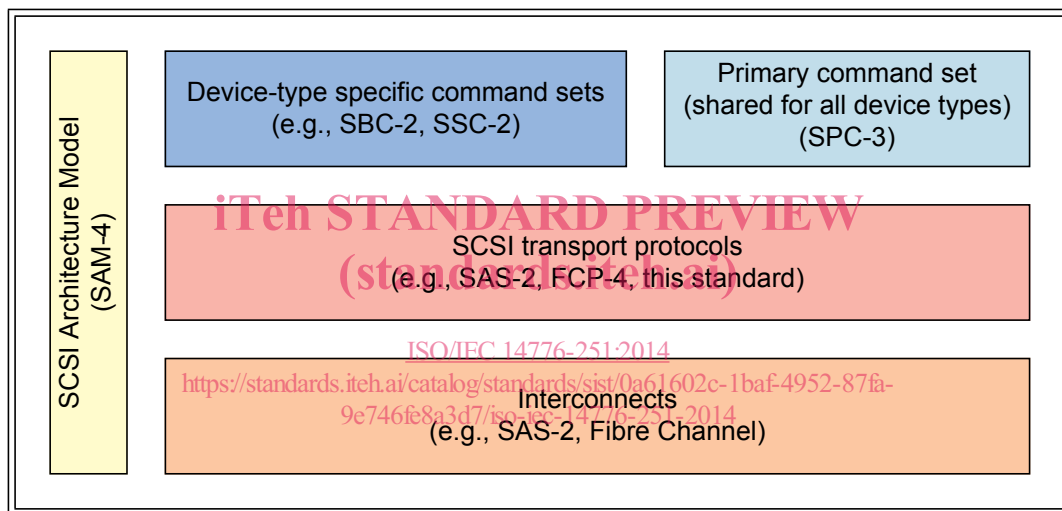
SCSI Architecture Model (SAM-4)

Device-type specific command sets (e.g., SBC-2, SSC-2)

Primary command set (shared for all device types) (SPC-3)

iTeh STANDARD PREVIEW

SCSI transport protocols (e.g., SAS-2, FCP-4, this standard)

(standards.iteh.ai)

ISO/IEC 14776-251:2014

https://standards.iteh.ai/catalog/standards/sist/0a61602c-1baf-4952-87fa-9e746fe8a3d7/iso-iec-14776-251-2014

Interconnects (e.g., SAS-2, Fibre Channel)